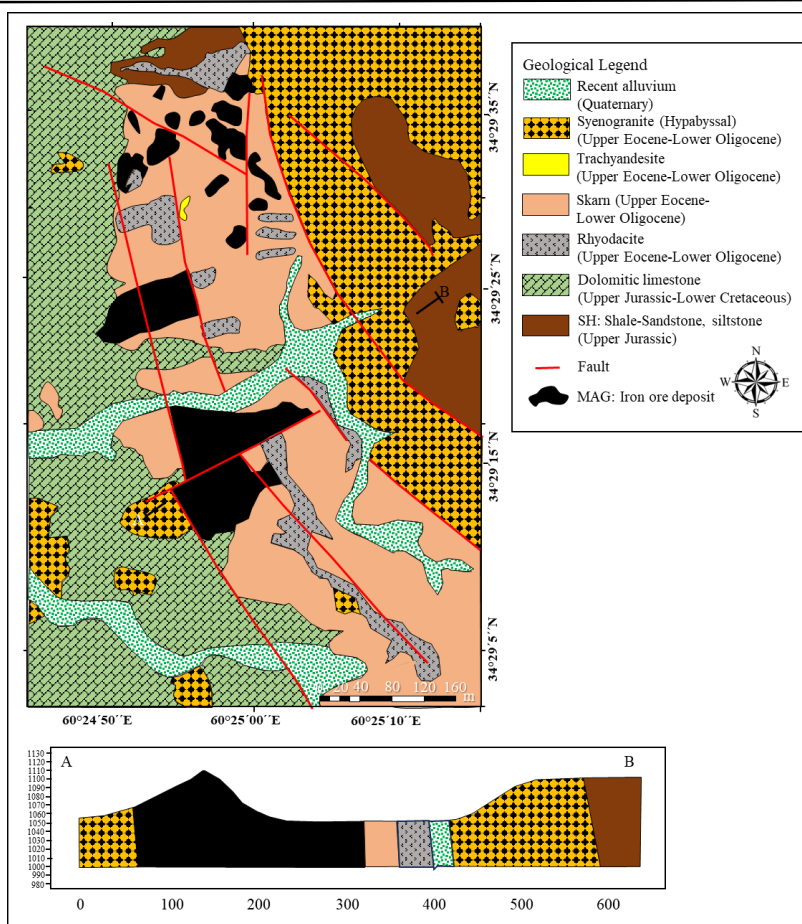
Geological Legend

Recent alluvium (Quaternary)

Syenogranite (Hypabyssal) (Upper Eocene-Lower Oligocene)

Trachyandesite (Upper Eocene-Lower Oligocene)

Skarn (Upper Eocene-Lower Oligocene)

Rhyodacite (Upper Eocene-Lower Oligocene)

Dolomitic limestone (Upper Jurassic-Lower Cretaceous)

SH: Shale-Sandstone, siltstone (Upper Jurassic)

Fault

MAG: Iron ore deposit

N
W
E
S

34°29´35´´N

34°29´25´´N

34°29´15´´N

34°29´5´´N

B

A

0 20 40 80 120 160 m

60°24´50´´E

60°25´00´´E

60°25´10´´E

A

B

1130
1120
1110
1100
1090
1080
1070
1060
1050
1040
1030
1020
1010
1000
990
980

0 100 200 300 400 500 600